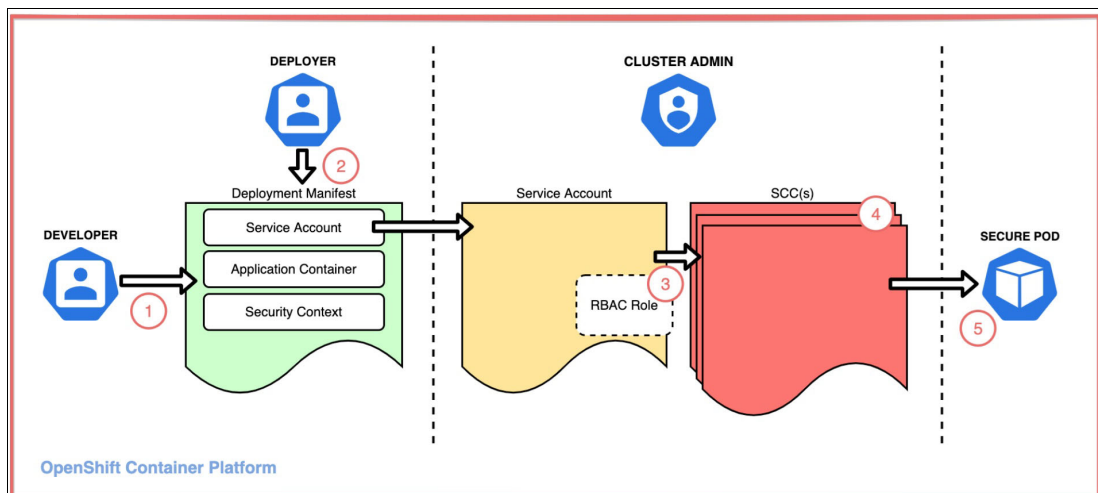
DEPLOYER

CLUSTER ADMIN

2

Deployment Manifest

Service Account

SCC(s)

4

DEVELOPER

Service Account

SECURE POD

Application Container

3

1

RBAC Role

Security Context

5

OpenShift Container Platform